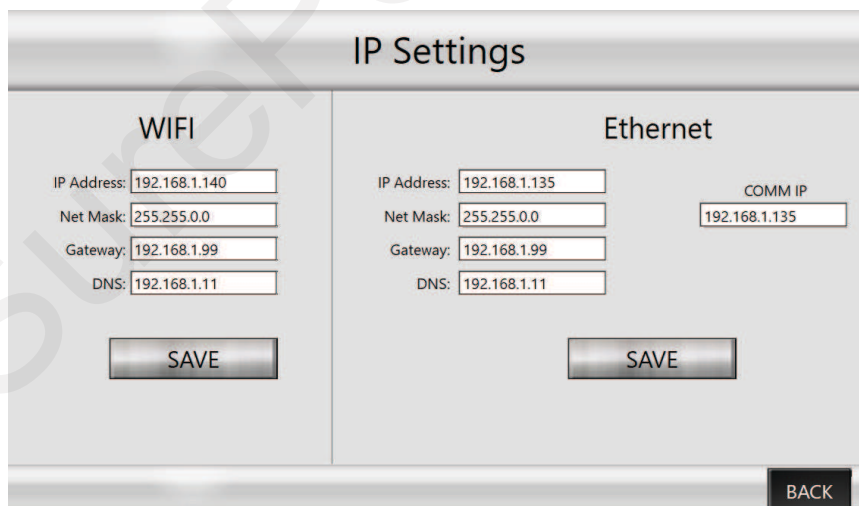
IP Settings

WIFI

IP Address: 192.168.1.140
Net Mask: 255.255.0.0
Gateway: 192.168.1.99
DNS: 192.168.1.11

SAVE

Ethernet

IP Address: 192.168.1.135
Net Mask: 255.255.0.0
Gateway: 192.168.1.99
DNS: 192.168.1.11

COMM IP
192.168.1.135

SAVE

BACK